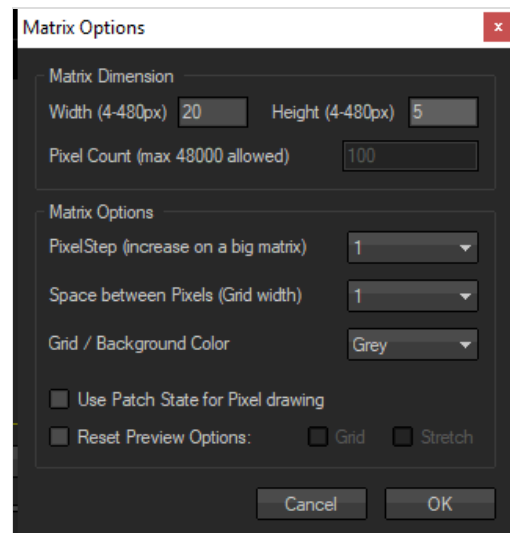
Matrix Options

Matrix Dimension

Width (4-480px) 20

Height (4-480px) 5

Pixel Count (max 48000 allowed) 100

Matrix Options

PixelStep (increase on a big matrix) 1

Space between Pixels (Grid width) 1

Grid / Background Color Grey

Use Patch State for Pixel drawing

Reset Preview Options: Grid Stretch

Cancel OK